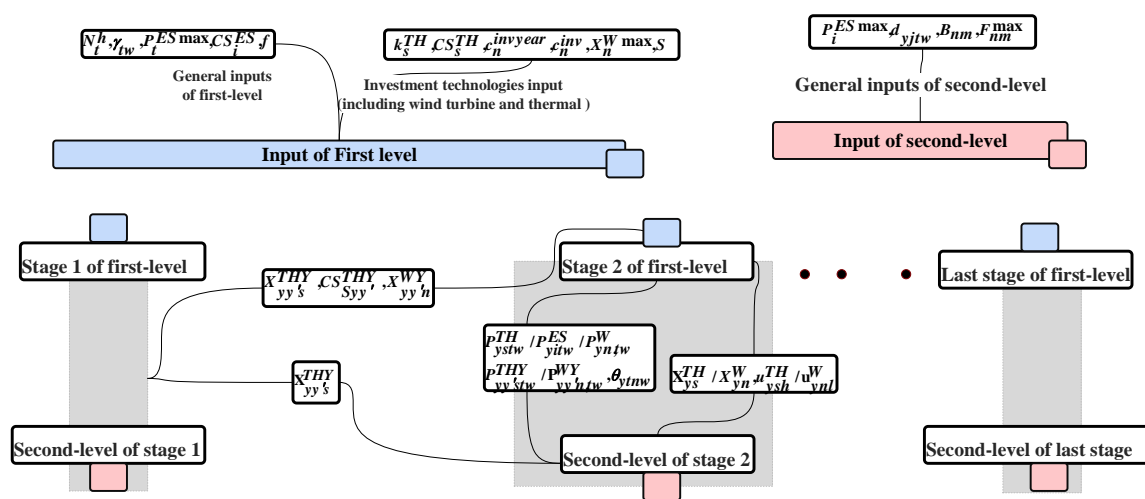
$N_t^h, \gamma_{tw}, P_t^{ES\max}, CS_i^{ES}, f$

General inputs of first-level

$k_s^{TH}, CS_s^{TH}, c_n^{invyear}, c_n^{inv}, X_n^{W\max}, S$

Investment technologies input (including wind turbine and thermal )

$P_i^{ES\max}, d_{yjtw}, B_{nm}, F_{nm}^{\max}$

General inputs of second-level

Input of First level

Input of second-level

Stage 1 of first-level

$X_{yy's}^{THY}, CS_{Syy'}^{THY}, X_{yy'n}^{WY}$

Stage 2 of first-level

Last stage of first-level

$P_{ystw}^{TH} / P_{yitw}^{ES} / P_{yn,tw}^{W}$
$P_{yy'stw}^{THY} / P_{yy'ntw}^{WY}, \theta_{ytnw}$

$X_{yy's}^{THY}$

$X_{ys}^{TH} / X_{yn}^{W}, u_{ysh}^{TH} / u_{ynl}^{W}$

Second-level of stage 1

Second-level of stage 2

Second-level of last stage